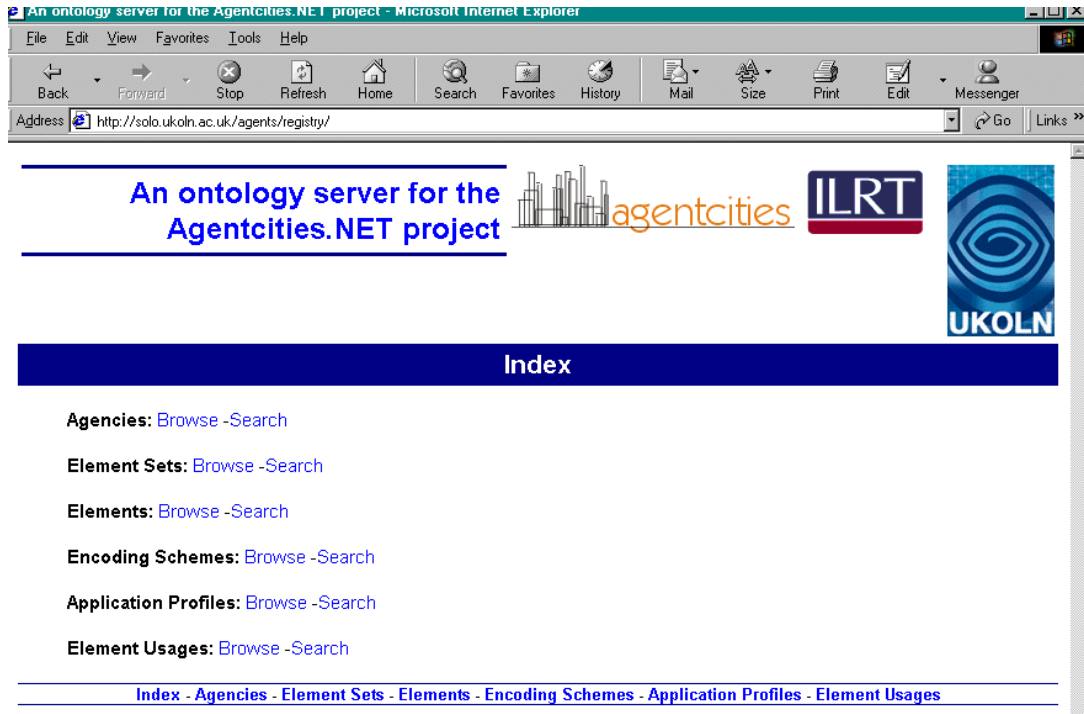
An ontology server for the Agentcities.NET project - Microsoft Internet Explorer

File Edit View Favorites Tools Help

Back Forward Stop Refresh Home Search Favorites History Mail Size Print Edit Messenger

Address http://solo.ukoln.ac.uk/agents/registry/ Go Links

An ontology server for the Agentcities.NET project

agentcities

ILRT

UKOLN

Index

Agencies: Browse -Search

Element Sets: Browse -Search

Elements: Browse -Search

Encoding Schemes: Browse -Search

Application Profiles: Browse -Search

Element Usages: Browse -Search

Index - Agencies - Element Sets - Elements - Encoding Schemes - Application Profiles - Element Usages